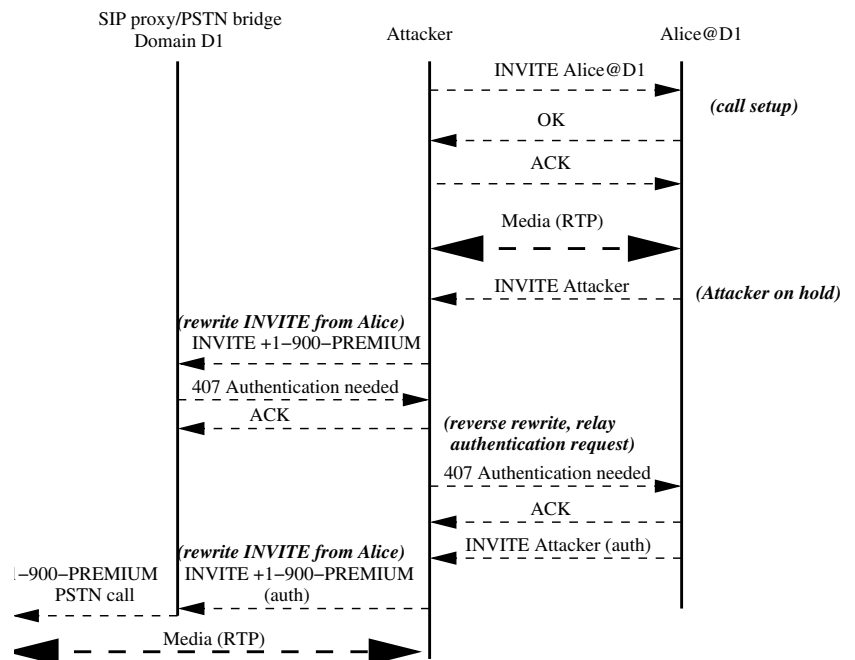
SIP proxy/PSTN bridge
Domain D1

Attacker

Alice@D1

INVITE Alice@D1

(call setup)

OK

ACK

Media (RTP)

INVITE Attacker

(Attacker on hold)

(rewrite INVITE from Alice)
INVITE +1−900−PREMIUM

407 Authentication needed

ACK

(reverse rewrite, relay authentication request)

407 Authentication needed

ACK

(rewrite INVITE from Alice)

INVITE Attacker (auth)

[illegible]−900−PREMIUM
PSTN call

INVITE +1−900−PREMIUM
(auth)

Media (RTP)